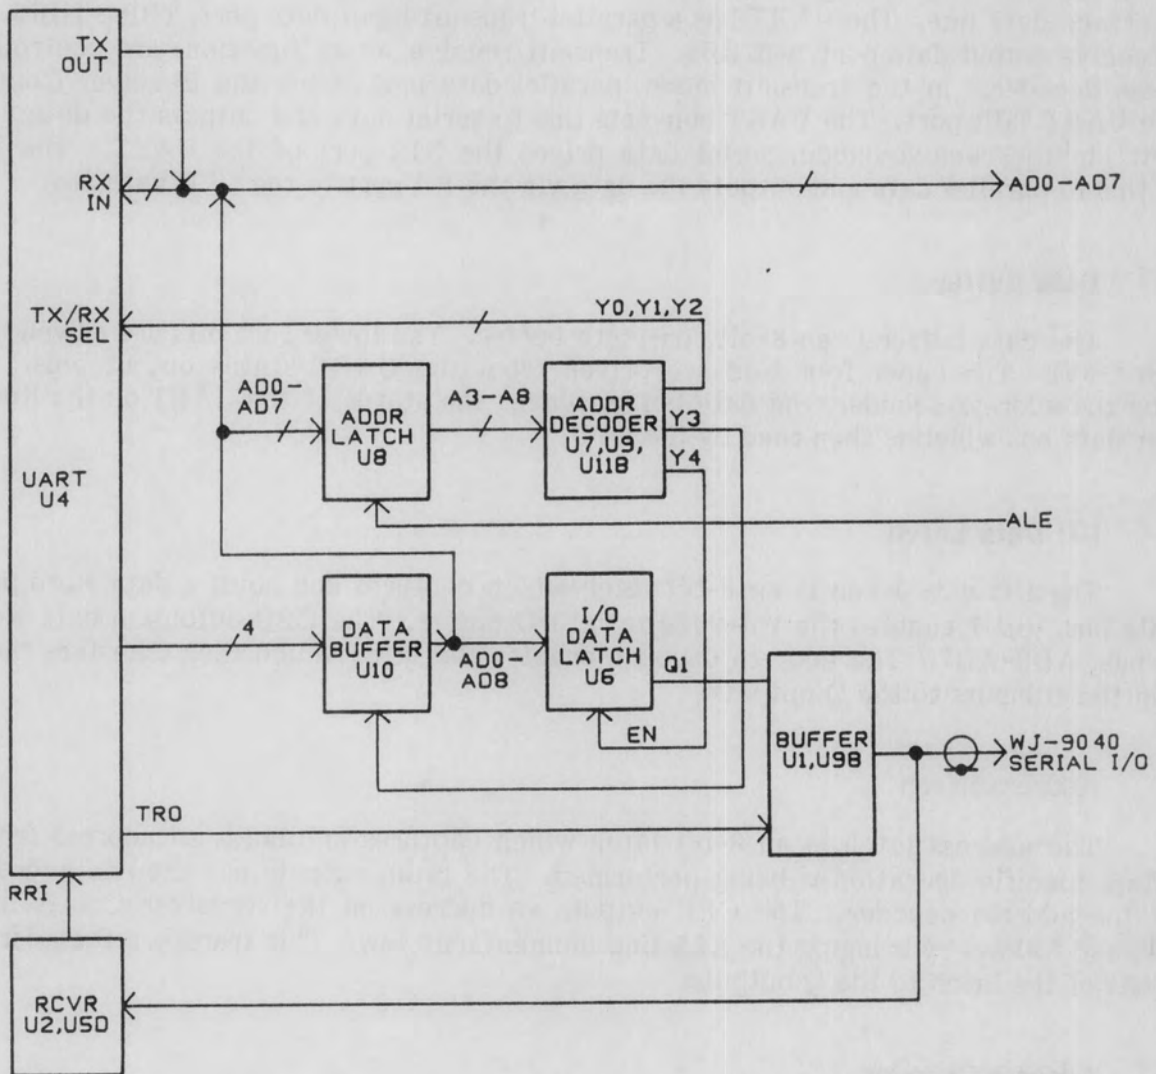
TX OUT

RX IN

AD0–AD7

TX/RX SEL

Y0,Y1,Y2

AD0–AD7

ADDR LATCH U8

A3–A8

ADDR DECODER U7,U9, U11B

Y3

Y4

UART U4

ALE

4

DATA BUFFER U10

AD0–AD8

I/O DATA LATCH U6

Q1

EN

BUFFER U1,U9B

WJ-9040 SERIAL I/O

TRO

RRI

RCVR U2,U5D